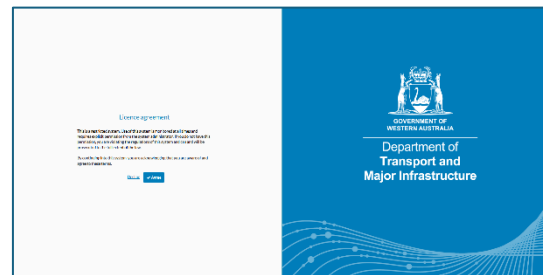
Licence agreement

This is a restricted system. Use of this system is for authorised users and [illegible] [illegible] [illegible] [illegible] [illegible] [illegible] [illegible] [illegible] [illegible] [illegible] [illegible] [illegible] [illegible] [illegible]

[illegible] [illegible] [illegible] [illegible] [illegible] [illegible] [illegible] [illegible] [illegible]

Cancel ✓ Agree

GOVERNMENT OF WESTERN AUSTRALIA

Department of
Transport and
Major Infrastructure